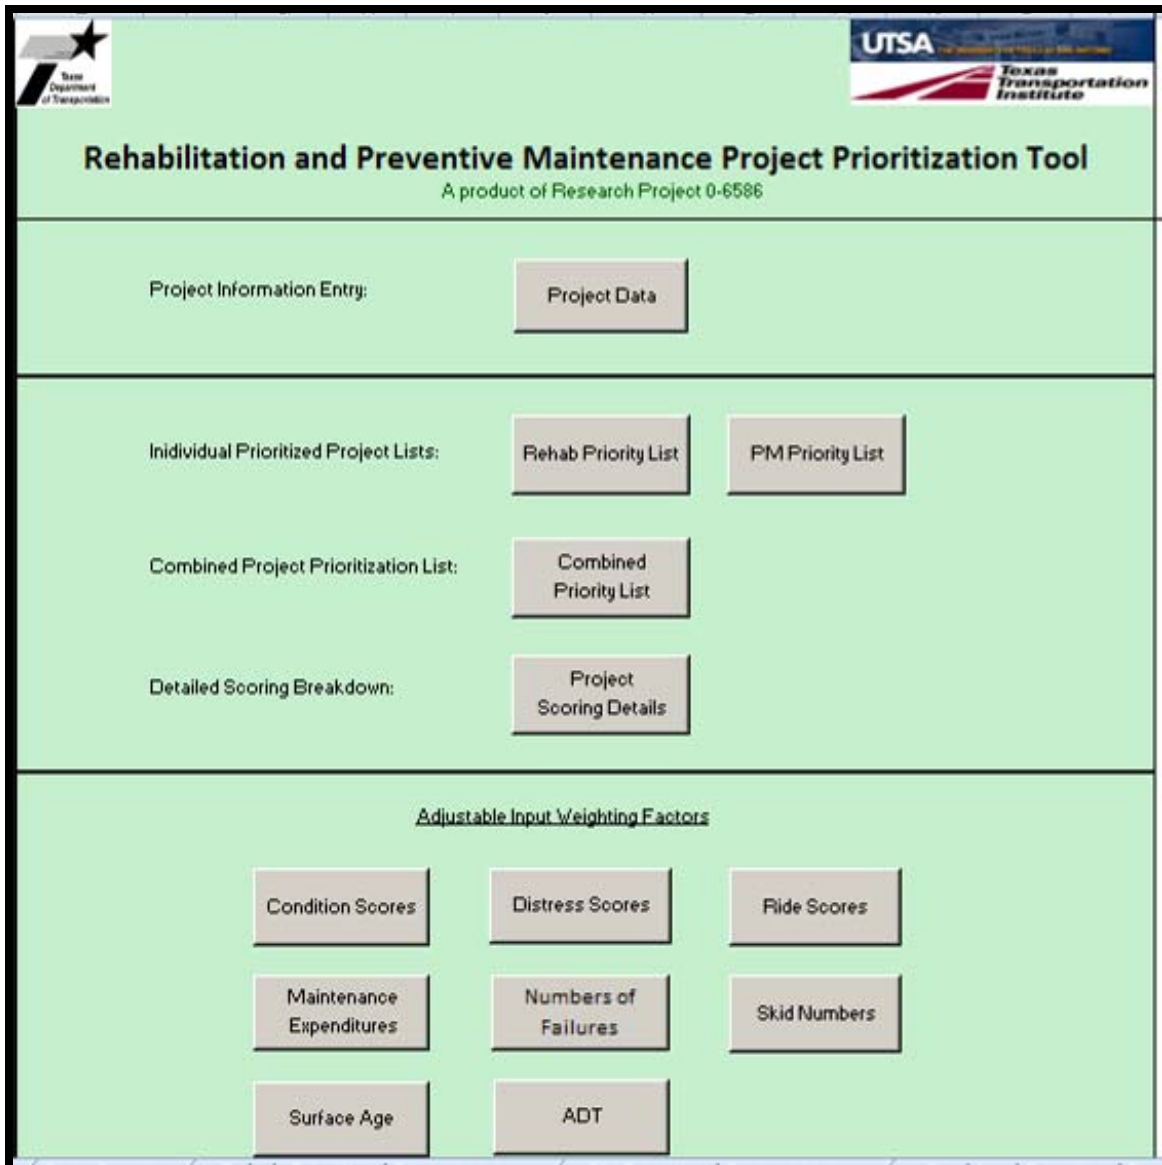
Texas Department of Transportation

UTSA

Texas Transportation Institute

Rehabilitation and Preventive Maintenance Project Prioritization Tool

A product of Research Project 0-6586

Project Information Entry:

Project Data

Inidividual Prioritized Project Lists:

Rehab Priority List

PM Priority List

Combined Project Prioritization List:

Combined Priority List

Detailed Scoring Breakdown:

Project Scoring Details

Adjustable Input Weighting Factors

Condition Scores

Distress Scores

Ride Scores

Maintenance Expenditures

Numbers of Failures

Skid Numbers

Surface Age

ADT